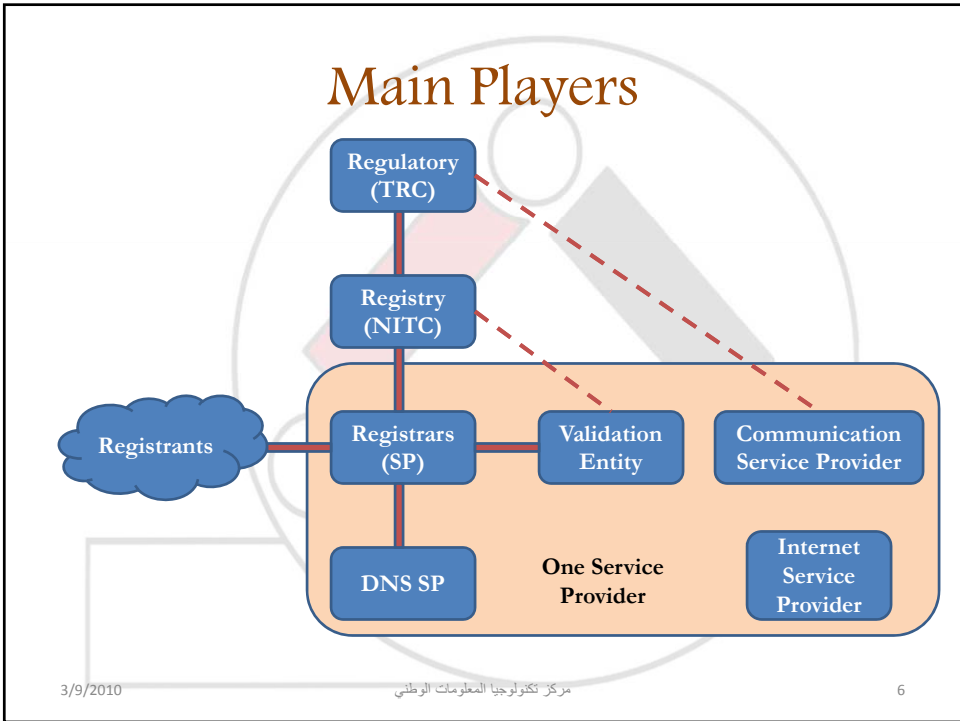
Main Players

Regulatory (TRC)

Registry (NITC)

Registrants

Registrars (SP)

Validation Entity

Communication Service Provider

DNS SP

One Service Provider

Internet Service Provider

3/9/2010

مركز تكنولوجيا المعلومات الوطني

6